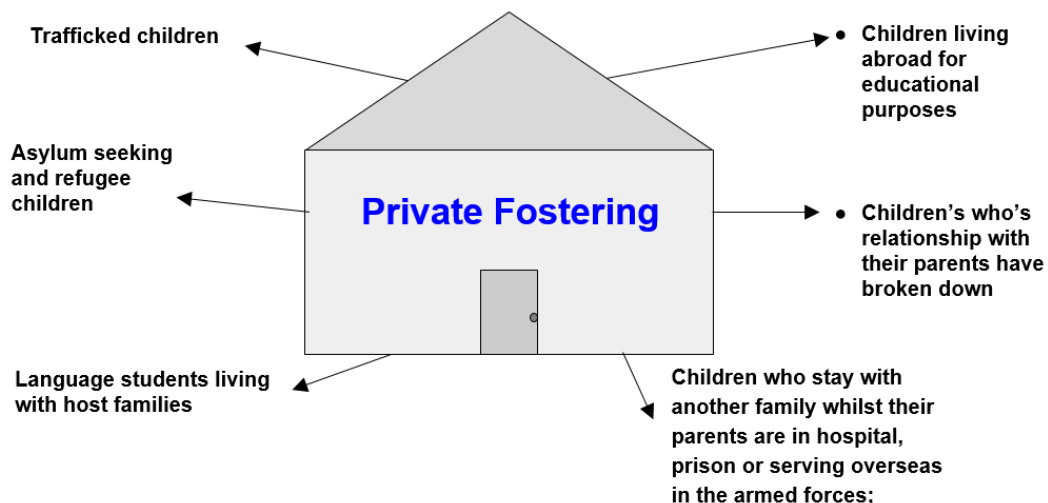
Trafficked children

- Children living abroad for educational purposes

Asylum seeking and refugee children

Private Fostering

- Children's who's relationship with their parents have broken down

Language students living with host families

Children who stay with another family whilst their parents are in hospital, prison or serving overseas in the armed forces;